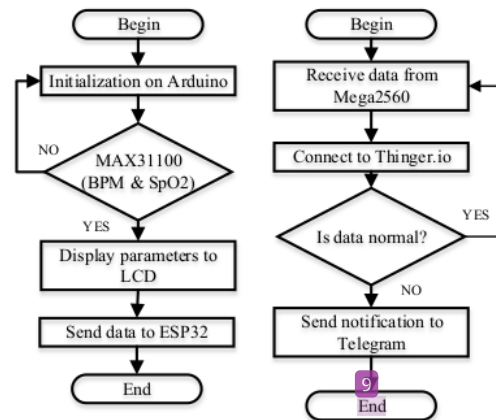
Begin

Initialization on Arduino

NO

MAX31100 (BPM & SpO2)

YES

Display parameters to LCD

Send data to ESP32

End

Begin

Receive data from Mega2560

Connect to Thinger.io

YES

Is data normal?

NO

Send notification to Telegram

9

End